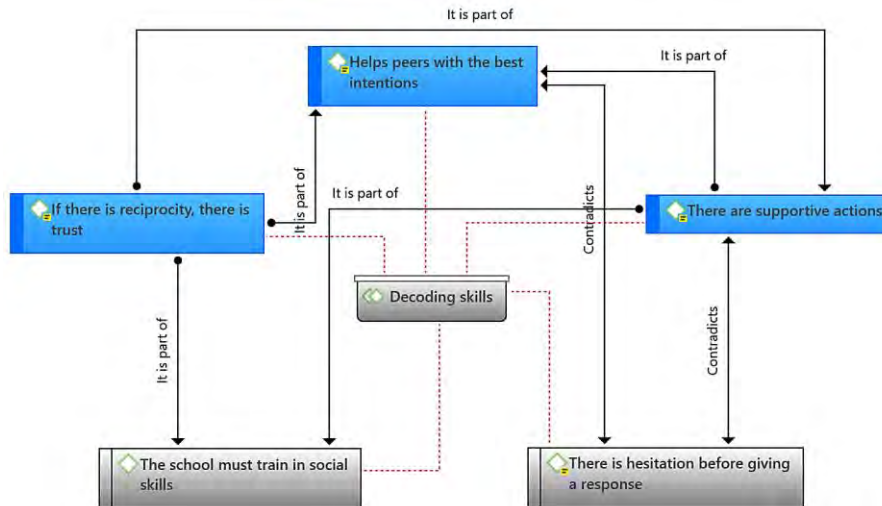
It is part of

Helps peers with the best intentions

It is part of

It is part of

It is part of

If there is reciprocity, there is trust

Contradicts

There are supportive actions

Decoding skills

It is part of

Contradicts

The school must train in social skills

There is hesitation before giving a response